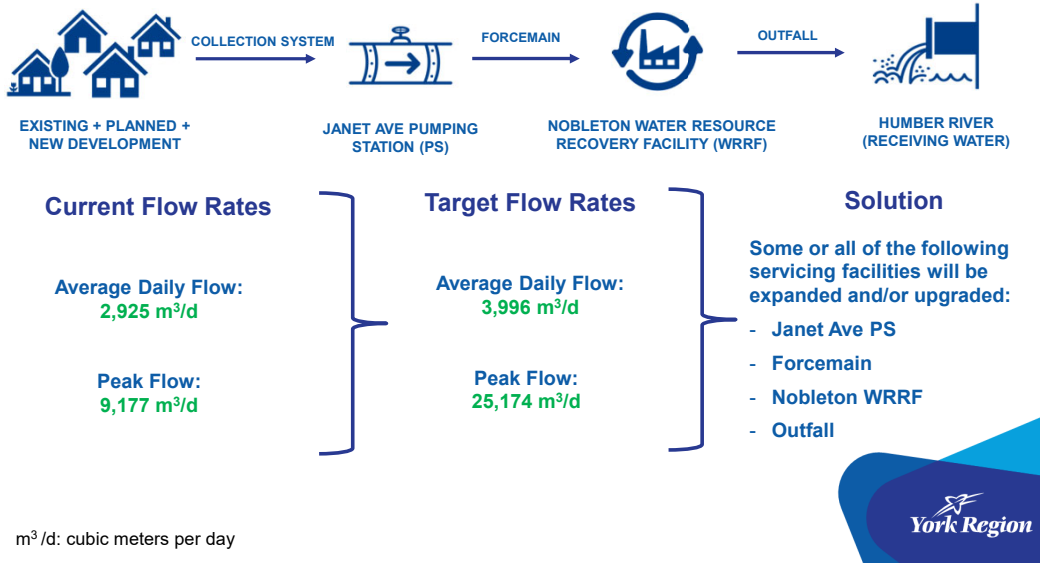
COLLECTION SYSTEM

FORCEMAIN

OUTFALL

EXISTING + PLANNED + NEW DEVELOPMENT

JANET AVE PUMPING STATION (PS)

NOBLETON WATER RESOURCE RECOVERY FACILITY (WRRF)

HUMBER RIVER (RECEIVING WATER)

Current Flow Rates

Average Daily Flow:
2,925 $m^3/d$

Peak Flow:
9,177 $m^3/d$

Target Flow Rates

Average Daily Flow:
3,996 $m^3/d$

Peak Flow:
25,174 $m^3/d$

Solution

Some or all of the following servicing facilities will be expanded and/or upgraded:

- Janet Ave PS
- Forcemain
- Nobleton WRRF
- Outfall

$m^3$ /d: cubic meters per day

York Region